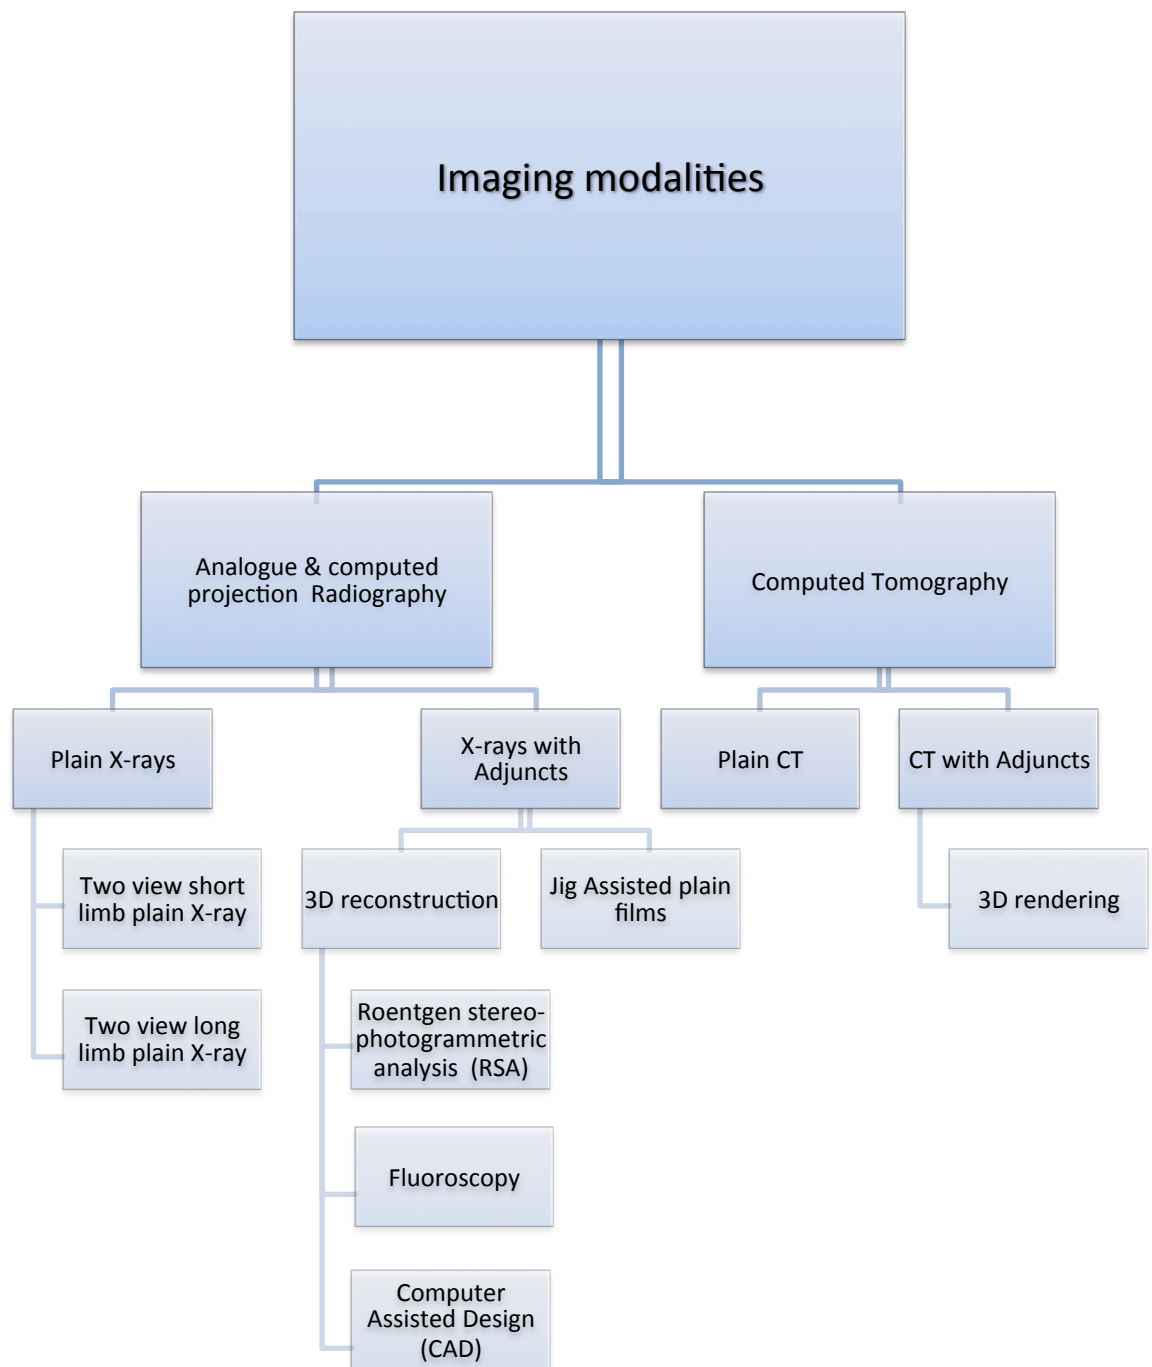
Imaging modalities

Analogue & computed projection Radiography

Computed Tomography

Plain X-rays

X-rays with Adjuncts

Plain CT

CT with Adjuncts

Two view short limb plain X-ray

Two view long limb plain X-ray

3D reconstruction

Jig Assisted plain films

3D rendering

Roentgen stereo-photogrammetric analysis (RSA)

Fluoroscopy

Computer Assisted Design (CAD)